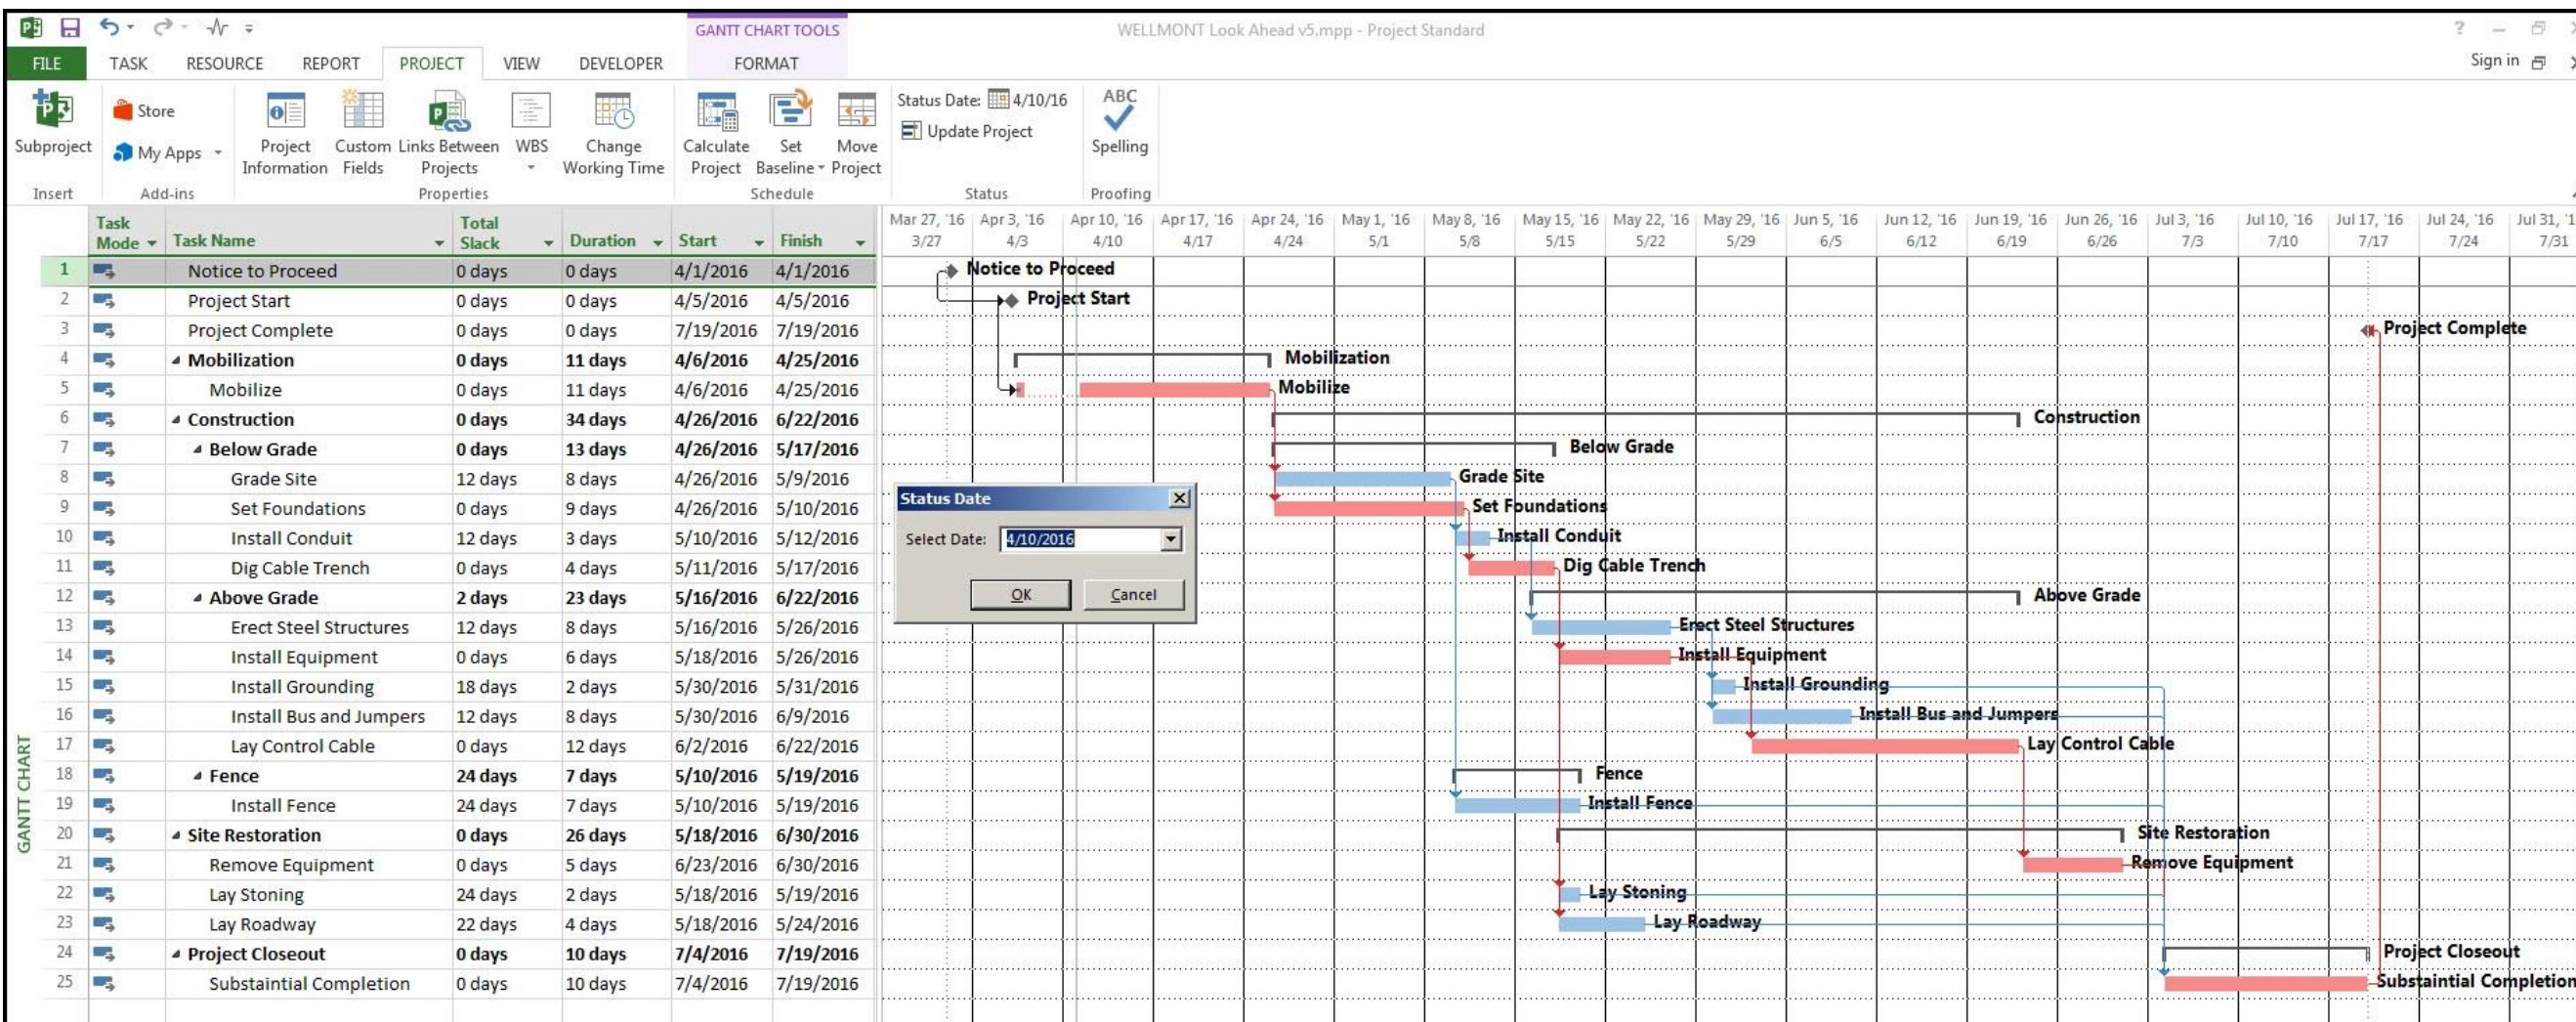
GANTT CHART TOOLS

WELLMONT Look Ahead v5.mpp - Project Standard

? – Sign in

FILE TASK RESOURCE REPORT PROJECT VIEW DEVELOPER FORMAT

Subproject
Insert

Store
My Apps
Add-ins

Project Information
Custom Fields
Links Between Projects
WBS
Change Working Time
Properties

Calculate Project
Set Baseline
Move Project
Schedule

Status Date: 4/10/16
Update Project
Status

ABC
Spelling
Proofing

GANTT CHART

| | Task Mode | Task Name | Total Slack | Duration | Start | Finish |
|---|---|---|---|---|---|---|
| 1 | | Notice to Proceed | 0 days | 0 days | 4/1/2016 | 4/1/2016 |
| 2 | | Project Start | 0 days | 0 days | 4/5/2016 | 4/5/2016 |
| 3 | | Project Complete | 0 days | 0 days | 7/19/2016 | 7/19/2016 |
| 4 | | Mobilization | 0 days | 11 days | 4/6/2016 | 4/25/2016 |
| 5 | | Mobilize | 0 days | 11 days | 4/6/2016 | 4/25/2016 |
| 6 | | Construction | 0 days | 34 days | 4/26/2016 | 6/22/2016 |
| 7 | | Below Grade | 0 days | 13 days | 4/26/2016 | 5/17/2016 |
| 8 | | Grade Site | 12 days | 8 days | 4/26/2016 | 5/9/2016 |
| 9 | | Set Foundations | 0 days | 9 days | 4/26/2016 | 5/10/2016 |
| 10 | | Install Conduit | 12 days | 3 days | 5/10/2016 | 5/12/2016 |
| 11 | | Dig Cable Trench | 0 days | 4 days | 5/11/2016 | 5/17/2016 |
| 12 | | Above Grade | 2 days | 23 days | 5/16/2016 | 6/22/2016 |
| 13 | | Erect Steel Structures | 12 days | 8 days | 5/16/2016 | 5/26/2016 |
| 14 | | Install Equipment | 0 days | 6 days | 5/18/2016 | 5/26/2016 |
| 15 | | Install Grounding | 18 days | 2 days | 5/30/2016 | 5/31/2016 |
| 16 | | Install Bus and Jumpers | 12 days | 8 days | 5/30/2016 | 6/9/2016 |
| 17 | | Lay Control Cable | 0 days | 12 days | 6/2/2016 | 6/22/2016 |
| 18 | | Fence | 24 days | 7 days | 5/10/2016 | 5/19/2016 |
| 19 | | Install Fence | 24 days | 7 days | 5/10/2016 | 5/19/2016 |
| 20 | | Site Restoration | 0 days | 26 days | 5/18/2016 | 6/30/2016 |
| 21 | | Remove Equipment | 0 days | 5 days | 6/23/2016 | 6/30/2016 |
| 22 | | Lay Stoning | 24 days | 2 days | 5/18/2016 | 5/19/2016 |
| 23 | | Lay Roadway | 22 days | 4 days | 5/18/2016 | 5/24/2016 |
| 24 | | Project Closeout | 0 days | 10 days | 7/4/2016 | 7/19/2016 |
| 25 | | Substaintial Completion | 0 days | 10 days | 7/4/2016 | 7/19/2016 |

Mar 27, '16 3/27 | Apr 3, '16 4/3 | Apr 10, '16 4/10 | Apr 17, '16 4/17 | Apr 24, '16 4/24 | May 1, '16 5/1 | May 8, '16 5/8 | May 15, '16 5/15 | May 22, '16 5/22 | May 29, '16 5/29 | Jun 5, '16 6/5 | Jun 12, '16 6/12 | Jun 19, '16 6/19 | Jun 26, '16 6/26 | Jul 3, '16 7/3 | Jul 10, '16 7/10 | Jul 17, '16 7/17 | Jul 24, '16 7/24 | Jul 31, '16 7/31

Notice to Proceed
Project Start
Project Complete
Mobilization
Mobilize
Construction
Below Grade
Grade Site
Set Foundations
Install Conduit
Dig Cable Trench
Above Grade
Erect Steel Structures
Install Equipment
Install Grounding
Install Bus and Jumpers
Lay Control Cable
Fence
Install Fence
Site Restoration
Remove Equipment
Lay Stoning
Lay Roadway
Project Closeout
Substaintial Completion

Status Date
Select Date: 4/10/2016
OK Cancel